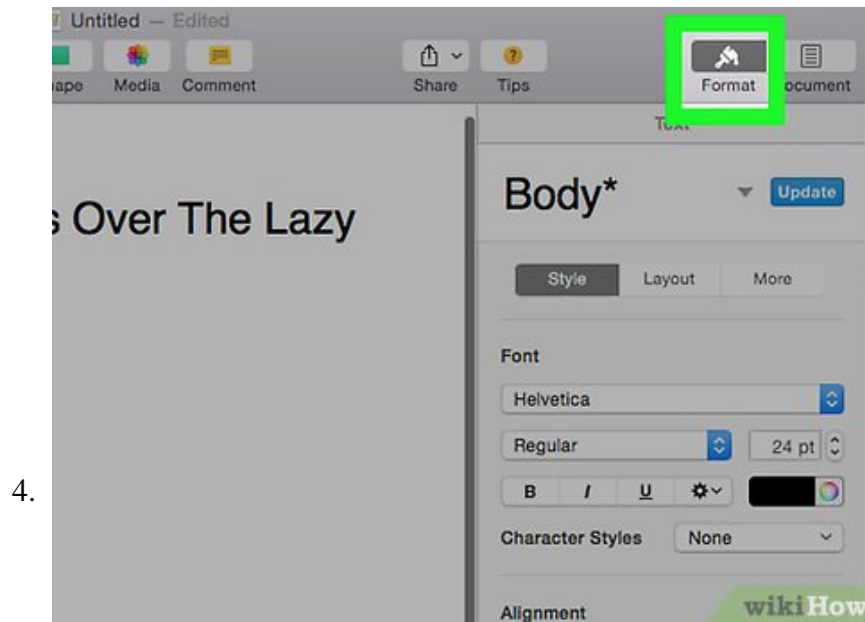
4.

Untitled — Edited

hape Media Comment Share Tips Format ocument

Text

s Over The Lazy

Body*

Update

Style Layout More

Font

Helvetica

Regular

24 pt

B I U

Character Styles None

Alignment

wikiHow